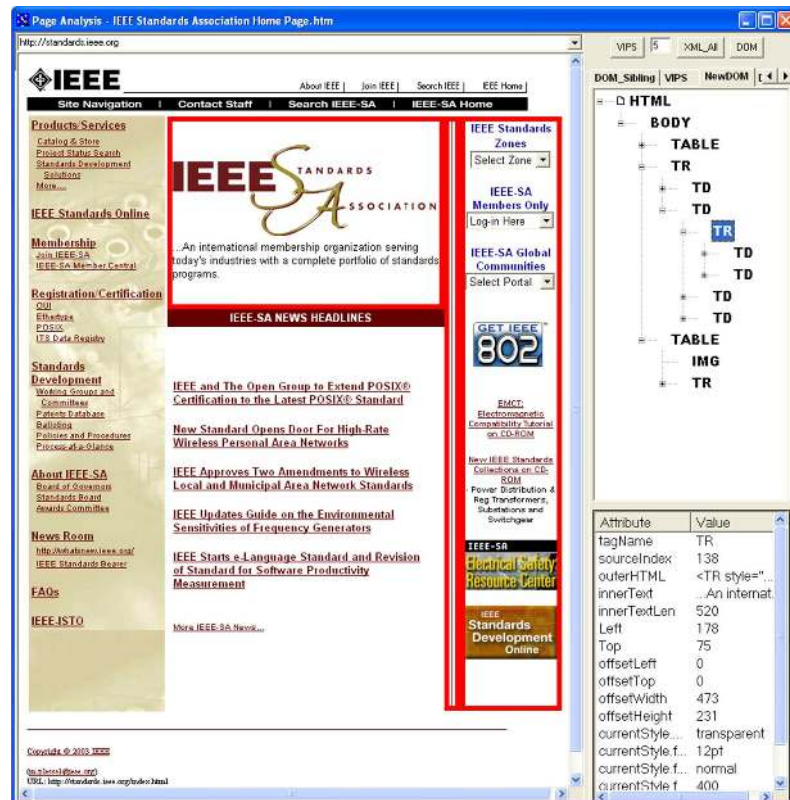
Page Analysis - IEEE Standards Association Home Page.htm

http://standards.ieee.org

VIPS 5 XML_All DOM

DOM_Sibling VIPS NewDOM

IEEE

About IEEE | Join IEEE | Search IEEE | IEEE Home

Site Navigation | Contact Staff | Search IEEE-SA | IEEE-SA Home

Products/Services
Catalog & Store
Project Status Search
Standards Development Solutions
More...

IEEE Standards Online

Membership
Join IEEE-SA
IEEE-SA Member Central

Registration/Certification
OUI
Ethertype
POSIX
ITS Data Registry

Standards Development
Working Groups and Committees
Patents Database
Balloting
Policies and Procedures
Process-at-a-Glance

About IEEE-SA
Board of Governors
Standards Board
Awards Committee

News Room
http://standards.ieee.org/
IEEE Standards Bearer

FAQs

IEEE-ISTO

IEEE STANDARDS ASSOCIATION

...An international membership organization serving today's industries with a complete portfolio of standards programs.

IEEE-SA NEWS HEADLINES

IEEE and The Open Group to Extend POSIX® Certification to the Latest POSIX® Standard

New Standard Opens Door For High-Rate Wireless Personal Area Networks

IEEE Approves Two Amendments to Wireless Local and Municipal Area Network Standards

IEEE Updates Guide on the Environmental Sensitivities of Frequency Generators

IEEE Starts e-Language Standard and Revision of Standard for Software Productivity Measurement

More IEEE-SA News...

IEEE Standards Zones
Select Zone

IEEE-SA Members Only
Log-in Here

IEEE-SA Global Communities
Select Portal

GET IEEE 802

EMCT: Electromagnetic Compatibility Tutorial on CD-ROM

New IEEE Standards Collections on CD-ROM
Power Distribution & Reg Transformers, Substations and Switchgear

IEEE-SA
Electrical Safety Resource Center

IEEE
Standards Development Online

Copyright © 2003 IEEE

(m.placed@ieee.org)
URL: http://standards.ieee.org/index.html

HTML
BODY
TABLE
TR
TD
TD
TR
TD
TD
TD
TD
TABLE
IMG
TR

| Attribute | Value |
|---|---|
| tagName | TR |
| sourceIndex | 138 |
| outerHTML | <TR style="... |
| innerText | ...An internat. |
| innerTextLen | 520 |
| Left | 178 |
| Top | 75 |
| offsetLeft | 0 |
| offsetTop | 0 |
| offsetWidth | 473 |
| offsetHeight | 231 |
| currentStyle... | transparent |
| currentStyle.f... | 12pt |
| currentStyle.f... | normal |
| currentStyle.f | 400 |